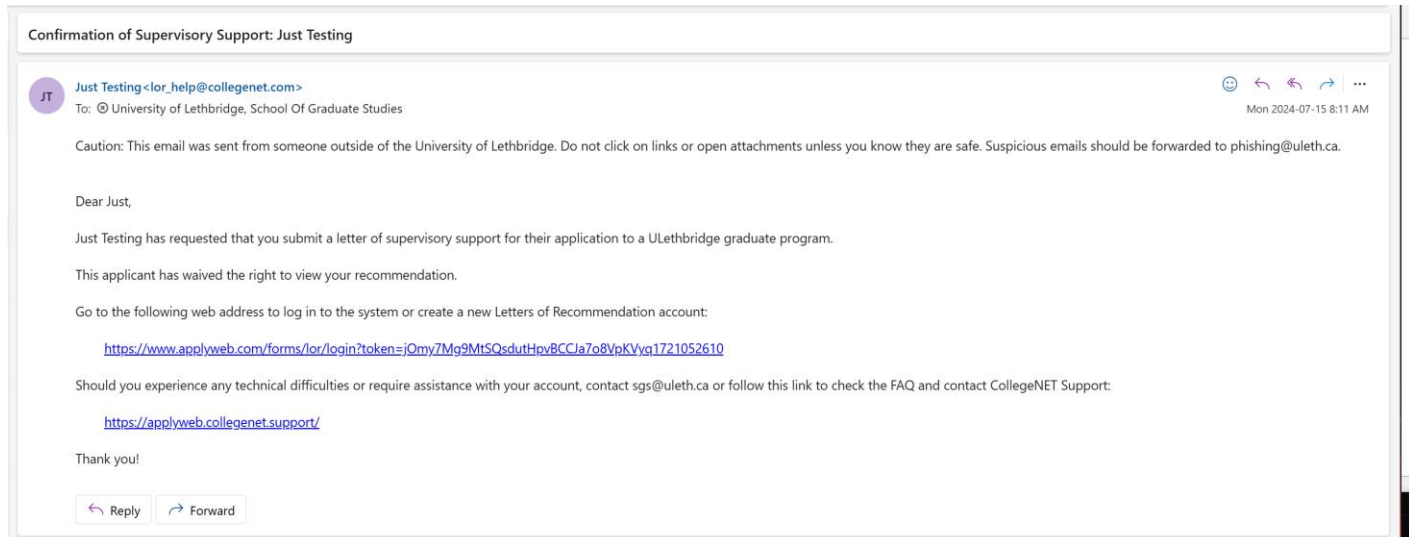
Confirmation of Supervisory Support: Just Testing

JT

Just Testing<lor_help@collegenet.com>
To: ⊗ University of Lethbridge, School Of Graduate Studies

Mon 2024-07-15 8:11 AM

Caution: This email was sent from someone outside of the University of Lethbridge. Do not click on links or open attachments unless you know they are safe. Suspicious emails should be forwarded to phishing@uleth.ca.

Dear Just,

Just Testing has requested that you submit a letter of supervisory support for their application to a ULethbridge graduate program.

This applicant has waived the right to view your recommendation.

Go to the following web address to log in to the system or create a new Letters of Recommendation account:

https://www.applyweb.com/forms/lor/login?token=jOmy7Mg9MtSQsdutHpvBCCJa7o8VpKVyq1721052610

Should you experience any technical difficulties or require assistance with your account, contact sgs@uleth.ca or follow this link to check the FAQ and contact CollegeNET Support:

https://applyweb.collegenet.support/

Thank you!

Reply
Forward